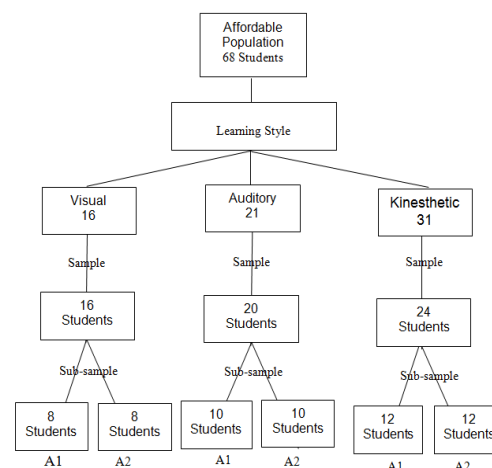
Affordable Population
68 Students

Learning Style

Visual
16

Auditory
21

Kinesthetic
31

Sample

Sample

Sample

16
Students

20
Students

24
Students

Sub-sample

Sub-sample

Sub-sample

8
Students
A1

8
Students
A2

10
Students
A1

10
Students
A2

12
Students
A1

12
Students
A2